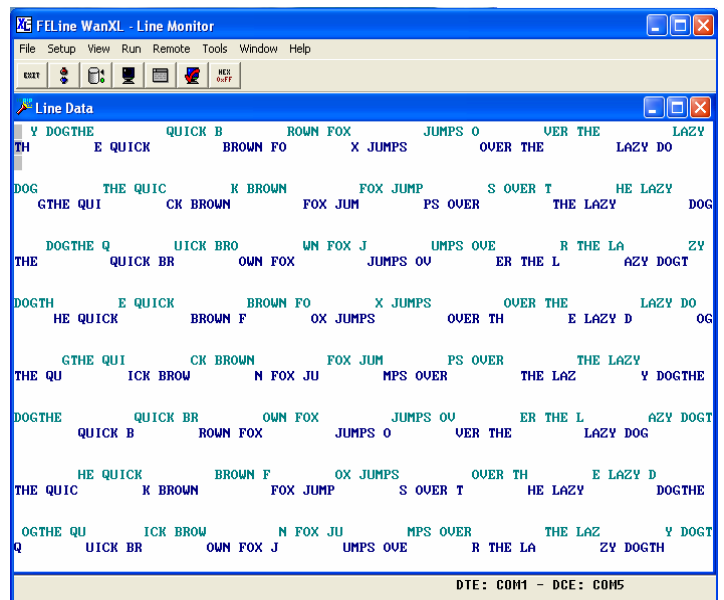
FELine WanXL - Line Monitor

File Setup View Run Remote Tools Window Help

EXIT

HEX 0xFF

Line Data

Y DOGTHE QUICK B ROWN FOX JUMPS O VER THE LAZY
TH E QUICK BROWN FO X JUMPS OVER THE LAZY DO

DOG THE QUIC K BROWN FOX JUMP S OVER T HE LAZY
GTHE QUI CK BROWN FOX JUM PS OVER THE LAZY DOG

DOGTHE Q UICK BRO WN FOX J UMPS OVE R THE LA ZY
THE QUICK BR OWN FOX JUMPS OV ER THE L AZY DOGT

DOGTH E QUICK BROWN FO X JUMPS OVER THE LAZY DO
HE QUICK BROWN F OX JUMPS OVER TH E LAZY D OG

GTHE QUI CK BROWN FOX JUM PS OVER THE LAZY
THE QU ICK BROW N FOX JU MPS OVER THE LAZ Y DOGTHE

DOGTHE QUICK BR OWN FOX JUMPS OV ER THE L AZY DOGT
QUICK B ROWN FOX JUMPS O VER THE LAZY DOG

HE QUICK BROWN F OX JUMPS OVER TH E LAZY D
THE QUIC K BROWN FOX JUMP S OVER T HE LAZY DOGTHE

OGTHE QU ICK BROW N FOX JU MPS OVER THE LAZ Y DOGT
Q UICK BR OWN FOX J UMPS OVE R THE LA ZY DOGTH

DTE: COM1 - DCE: COM5